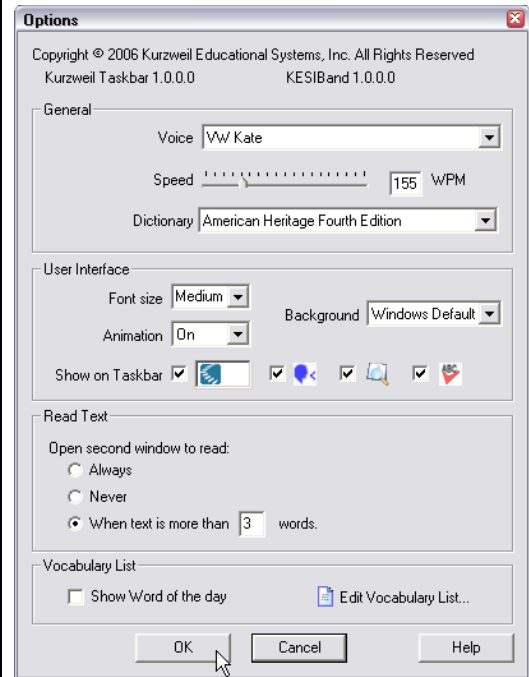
Options

Copyright © 2006 Kurzweil Educational Systems, Inc. All Rights Reserved
Kurzweil Taskbar 1.0.0.0 KESIBand 1.0.0.0

General

Voice VW Kate

Speed 155 WPM

Dictionary American Heritage Fourth Edition

User Interface

Font size Medium

Background Windows Default

Animation On

Show on Taskbar

Read Text

Open second window to read:

Always

Never

When text is more than 3 words.

Vocabulary List

Show Word of the day

Edit Vocabulary List...

OK Cancel Help